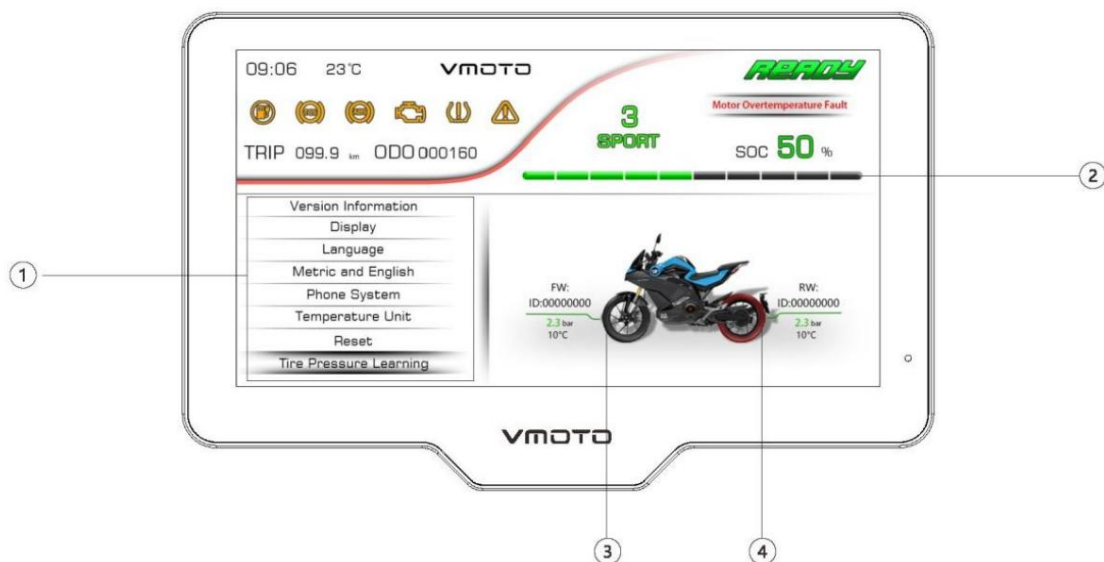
09:06 23℃ VMOTO

READY

Motor Overtemperature Fault

3
SPORT

TRIP 099.9 km ODO 000160

SOC 50 %

2

Version Information
Display
Language
Metric and English
Phone System
Temperature Unit
Reset
Tire Pressure Learning

1

FW:
ID:00000000
2.3 bar
10°C

RW:
ID:00000000
2.3 bar
10°C

VMOTO

3

4